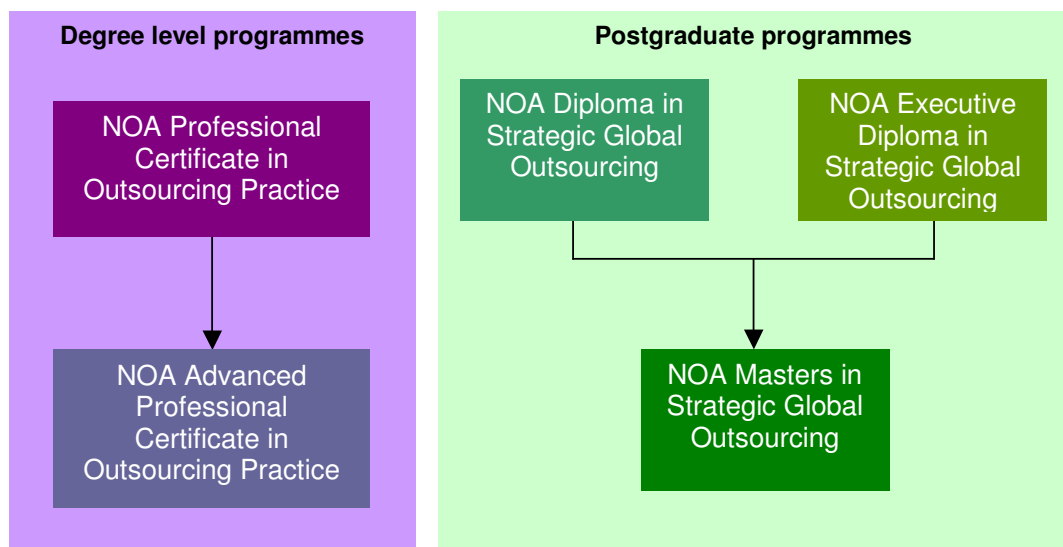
Degree level programmes

NOA Professional Certificate in Outsourcing Practice

NOA Advanced Professional Certificate in Outsourcing Practice

Postgraduate programmes

NOA Diploma in Strategic Global Outsourcing

NOA Executive Diploma in Strategic Global Outsourcing

NOA Masters in Strategic Global Outsourcing